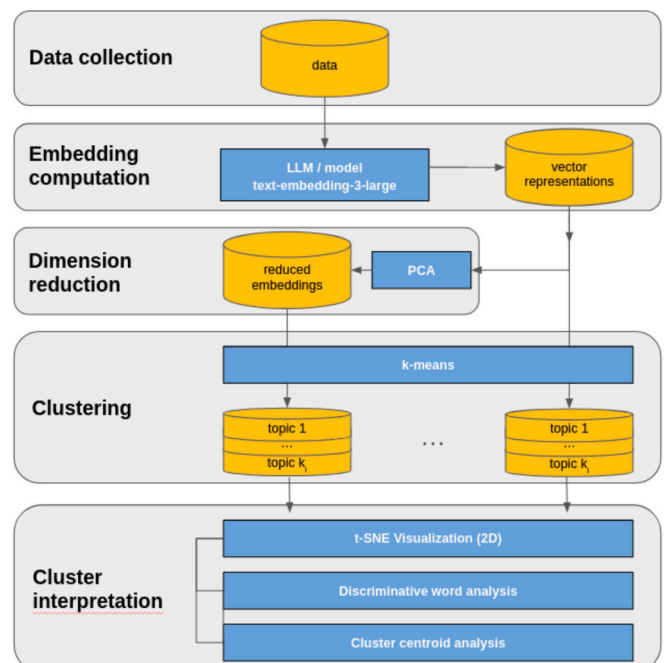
Data collection

data

Embedding computation

LLM / model text-embedding-3-large

vector representations

Dimension reduction

reduced embeddings

PCA

Clustering

k-means

topic 1
...
topic $k_i$

...

topic 1
...
topic $k_i$

Cluster interpretation

t-SNE Visualization (2D)

Discriminative word analysis

Cluster centroid analysis